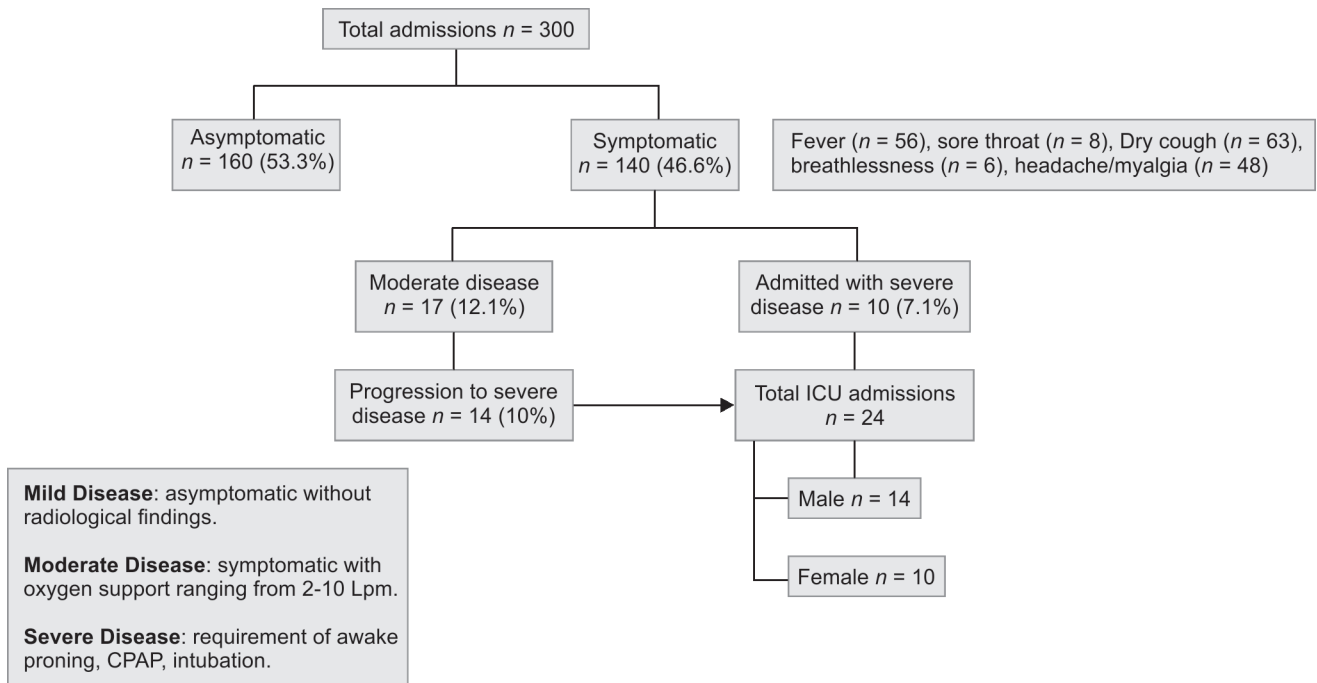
Total admissions $n$ = 300

Asymptomatic
$n$ = 160 (53.3%)

Symptomatic
$n$ = 140 (46.6%)

Fever ($n$ = 56), sore throat ($n$ = 8), Dry cough ($n$ = 63), breathlessness ($n$ = 6), headache/myalgia ($n$ = 48)

Moderate disease
$n$ = 17 (12.1%)

Admitted with severe disease $n$ = 10 (7.1%)

Progression to severe disease $n$ = 14 (10%)

Total ICU admissions
$n$ = 24

Male $n$ = 14

Female $n$ = 10

**Mild Disease**: asymptomatic without radiological findings.

**Moderate Disease**: symptomatic with oxygen support ranging from 2-10 Lpm.

**Severe Disease**: requirement of awake proning, CPAP, intubation.